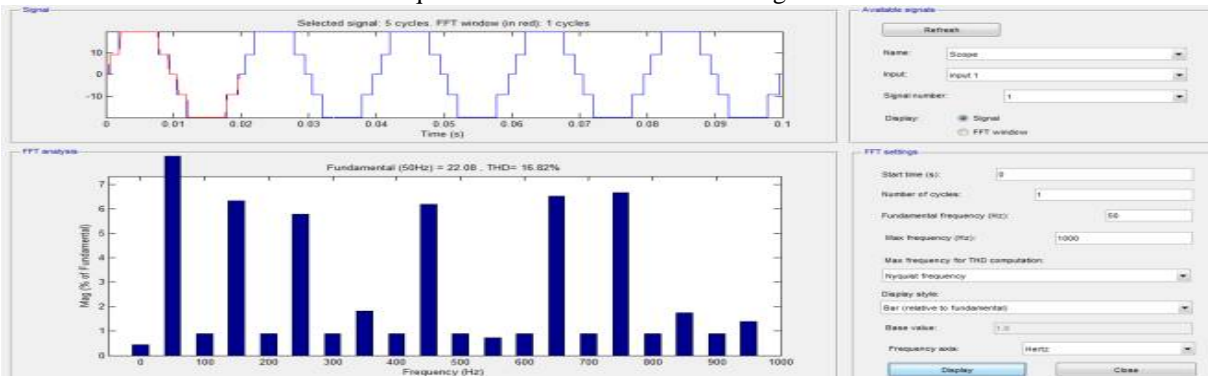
Signal

Selected signal: 5 cycles. FFT window (in red): 1 cycles

10
0
-10
0 0.01 0.02 0.03 0.04 0.05 0.06 0.07 0.08 0.09 0.1
Time (s)

Available signals

Refresh

Name: Scope
Input: input 1
Signal number: 1
Display: Signal
FFT window

FFT analysis

Fundamental (50Hz) = 22.08 , THD= 16.82%

Mag (% of Fundamental)
7
6
5
4
3
2
1
0
0 100 200 300 400 500 600 700 800 900 1000
Frequency (Hz)

FFT settings

Start time (s): 0
Number of cycles: 1
Fundamental frequency (Hz): 50
Max frequency (Hz): 1000
Max frequency for THD computation:
Nyquist frequency
Display style:
Bar (relative to fundamental)
Base value: 1.0
Frequency axis: Hertz

Display
Close